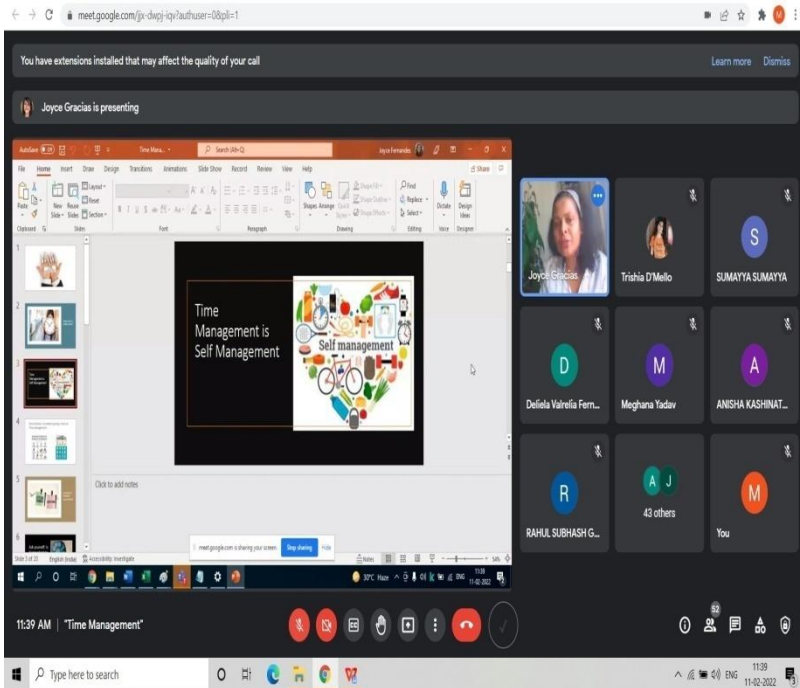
meet.google.com/jjx-dwpj-iqv?authuser=0&pli=1

You have extensions installed that may affect the quality of your call

Learn more Dismiss

Joyce Gracias is presenting

AutoSave Time Mana... Search (Alt+Q) Joyce Fernandes

File Home Insert Draw Design Transitions Animations Slide Show Record Review View Help Share

Paste New Slide Reuse Slides Layout Reset Section Shapes Arrange Quick Styles Find Replace Select Dictate Design Ideas

Clipboard Slides Font Paragraph Drawing Editing Voice Designer

Time Management is Self Management

Self management

Click to add notes

meet.google.com is sharing your screen. Stop sharing Hide

Slide 3 of 23 English (India) Accessibility: Investigate Notes

30°C Haze ENG 11:39 11-02-2022

Joyce Gracias

Trishia D'Mello

S SUMAYYA SUMAYYA

D Defiela Valrelia Fern...

M Meghana Yadav

A ANISHA KASHINAT...

R RAHUL SUBHASH G...

A J 43 others

M You

11:39 AM | "Time Management"

52

Type here to search

ENG 11:39 11-02-2022